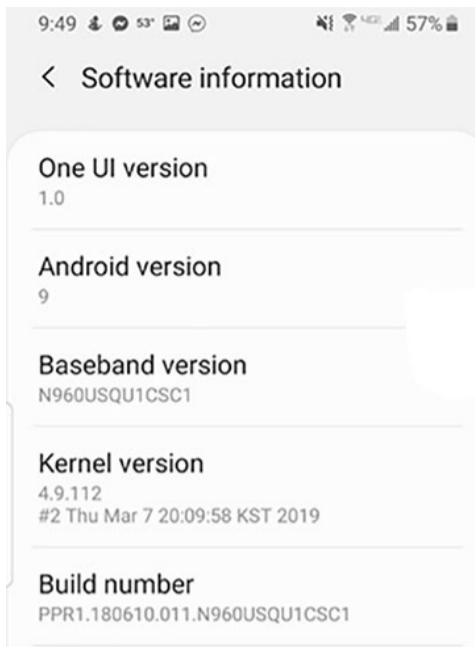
9:49 53° 57%

< Software information

One UI version
1.0

Android version
9

Baseband version
N960USQU1CSC1

Kernel version
4.9.112
#2 Thu Mar 7 20:09:58 KST 2019

Build number
PPR1.180610.011.N960USQU1CSC1